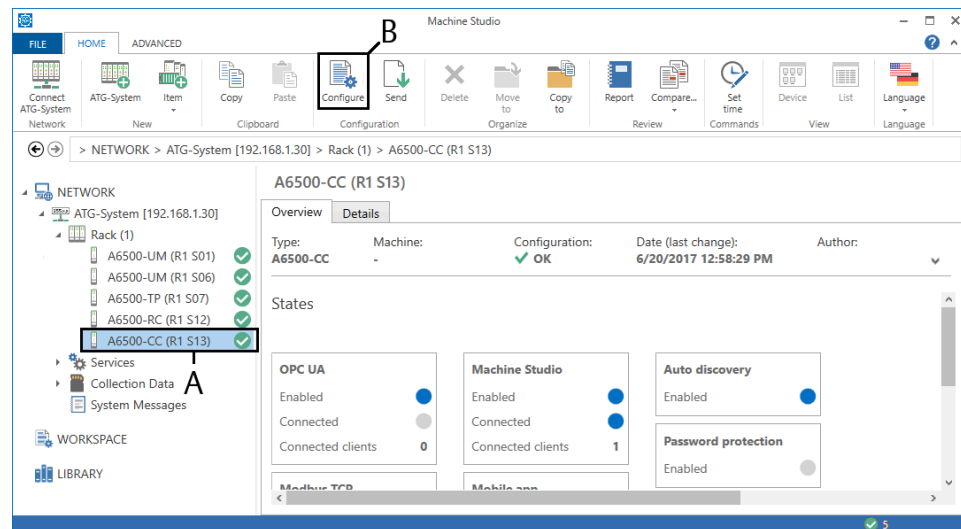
Machine Studio

FILE HOME ADVANCED

Connect ATG-System
Network

ATG-System Item
New

Copy Paste
Clipboard

B
Configure Send
Configuration

Delete Move to Copy to
Organize

Report Compare...
Review

Set time
Commands

Device List
View

Language
Language

> NETWORK > ATG-System [192.168.1.30] > Rack (1) > A6500-CC (R1 S13)

NETWORK
ATG-System [192.168.1.30]
Rack (1)
A6500-UM (R1 S01)
A6500-UM (R1 S06)
A6500-TP (R1 S07)
A6500-RC (R1 S12)
A6500-CC (R1 S13)
Services
Collection Data
System Messages
A

WORKSPACE

LIBRARY

A6500-CC (R1 S13)

Overview Details

| Type: | Machine: | Configuration: | Date (last change): | Author: |
|---|---|---|---|---|
| A6500-CC | - | OK | 6/20/2017 12:58:29 PM | |

States

OPC UA
Enabled
Connected
Connected clients 0

Machine Studio
Enabled
Connected
Connected clients 1

Auto discovery
Enabled

Password protection
Enabled

Modbus TCP

Mobile app

5